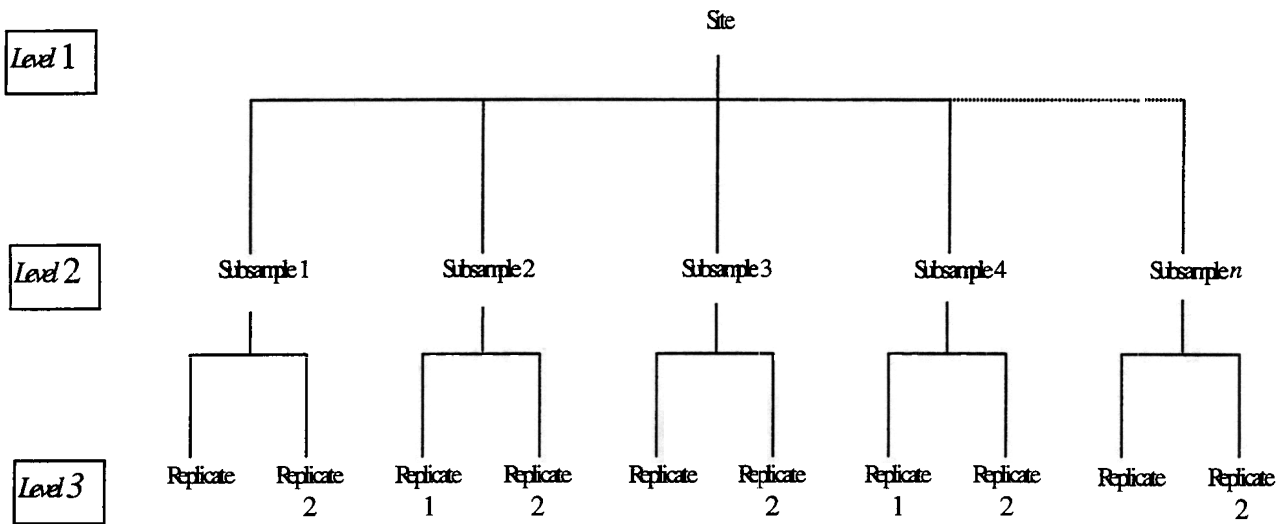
Site

Level 1

Level 2

Subsample 1

Subsample 2

Subsample 3

Subsample 4

Subsample $n$

Level 3

Replicate

Replicate 2

Replicate 1

Replicate 2

Replicate

Replicate 2

Replicate 1

Replicate 2

Replicate

Replicate 2